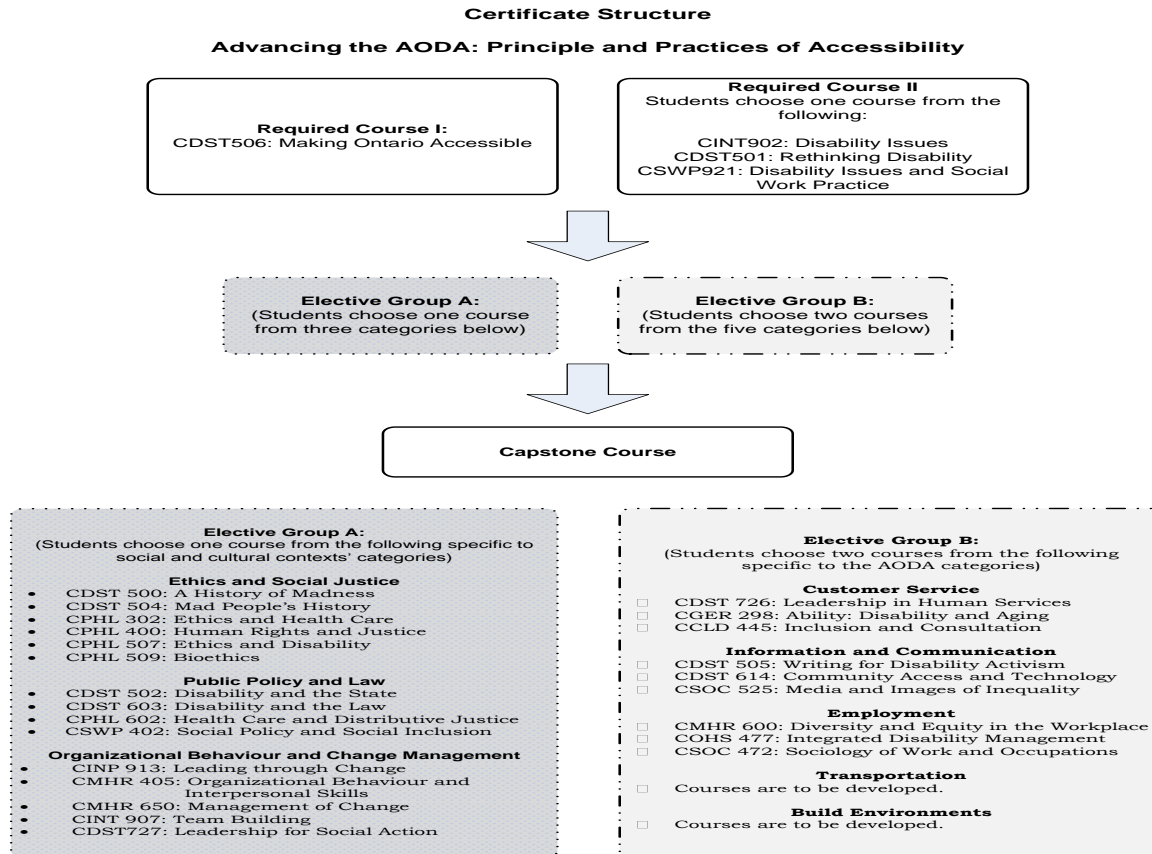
Certificate Structure

Advancing the AODA: Principle and Practices of Accessibility

Required Course I:
CDST506: Making Ontario Accessible

Required Course II
Students choose one course from the following:

CINT902: Disability Issues
CDST501: Rethinking Disability
CSWP921: Disability Issues and Social Work Practice

Elective Group A:
(Students choose one course from three categories below)

Elective Group B:
(Students choose two courses from the five categories below)

Capstone Course

Elective Group A:
(Students choose one course from the following specific to social and cultural contexts' categories)

Ethics and Social Justice
- CDST 500: A History of Madness
- CDST 504: Mad People's History
- CPHL 302: Ethics and Health Care
- CPHL 400: Human Rights and Justice
- CPHL 507: Ethics and Disability
- CPHL 509: Bioethics

Public Policy and Law
- CDST 502: Disability and the State
- CDST 603: Disability and the Law
- CPHL 602: Health Care and Distributive Justice
- CSWP 402: Social Policy and Social Inclusion

Organizational Behaviour and Change Management
- CINP 913: Leading through Change
- CMHR 405: Organizational Behaviour and Interpersonal Skills
- CMHR 650: Management of Change
- CINT 907: Team Building
- CDST727: Leadership for Social Action

Elective Group B:
(Students choose two courses from the following specific to the AODA categories)

Customer Service
- CDST 726: Leadership in Human Services
- CGER 298: Ability: Disability and Aging
- CCLD 445: Inclusion and Consultation

Information and Communication
- CDST 505: Writing for Disability Activism
- CDST 614: Community Access and Technology
- CSOC 525: Media and Images of Inequality

Employment
- CMHR 600: Diversity and Equity in the Workplace
- COHS 477: Integrated Disability Management
- CSOC 472: Sociology of Work and Occupations

Transportation
- Courses are to be developed.

Build Environments
- Courses are to be developed.